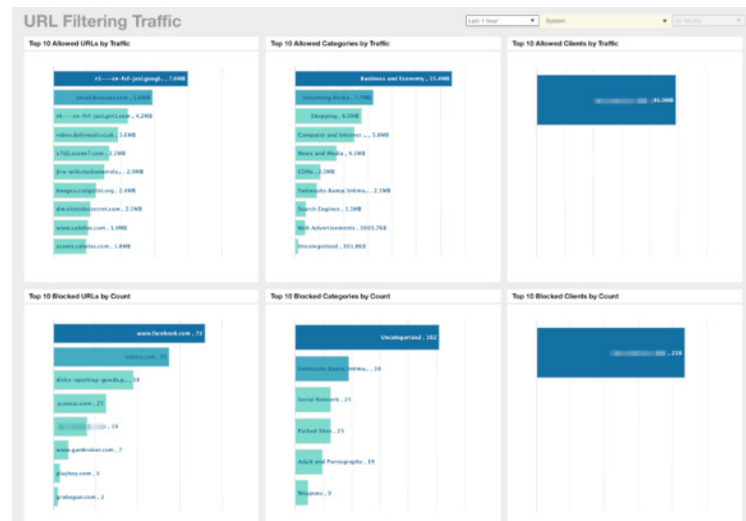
URL Filtering Traffic

Last 1 hour
System
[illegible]

Top 10 Allowed URLs by Traffic

r1---sn-fvf-jaxlgengl... , 7.6MB
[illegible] , 5.0MB
r1---sn-fvf-jaxlgnl.com , 4.2MB
video.dailymail.co.uk , 3.6MB
s7d2.scene7.com , 3.3MB
jira-wiki.meltwatereds... , 2.9MB
images.craigslist.org , 2.4MB
dmcelebssecret.com , 2.1MB
www.calvius.com , 1.9MB
assets.calvius.com , 1.8MB

Top 10 Allowed Categories by Traffic

Business and Economy , 15.4MB
Streaming Media , 7.7MB
Shopping , 6.3MB
Computer and Internet ... , 5.0MB
News and Media , 4.1MB
CDNs , 2.5MB
Swimsuits &amp; Intima... , 2.1MB
Search Engines , 1.5MB
Web Advertisements , 1003.7KB
Uncategorized , 101.8KB

Top 10 Allowed Clients by Traffic

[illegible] , 45.5MB

Top 10 Blocked URLs by Count

www.facebook.com , 72
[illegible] , 55
dicks-sporting-goods.p... , 34
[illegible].com , 25
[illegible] , 16
www.gunbroker.com , 7
playboy.com , 3
grabagun.com , 2

Top 10 Blocked Categories by Count

Uncategorized , 102
Swimsuits &amp; Intima... , 38
Social Network , 25
Parked Sites , 25
Adult and Pornography , 19
Weapons , 9

Top 10 Blocked Clients by Count

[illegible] , 218